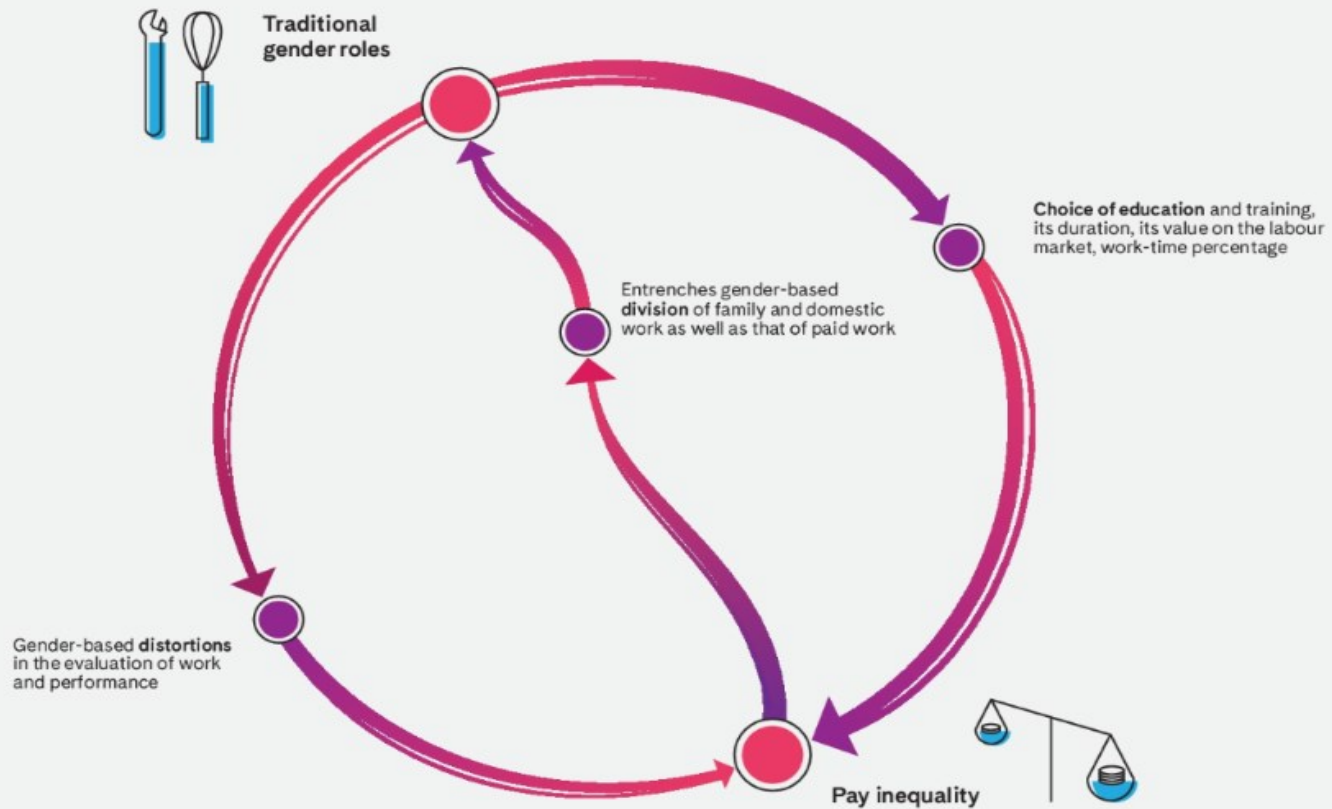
Traditional gender roles

Choice of education and training, its duration, its value on the labour market, work-time percentage

Entrenches gender-based division of family and domestic work as well as that of paid work

Gender-based distortions in the evaluation of work and performance

Pay inequality